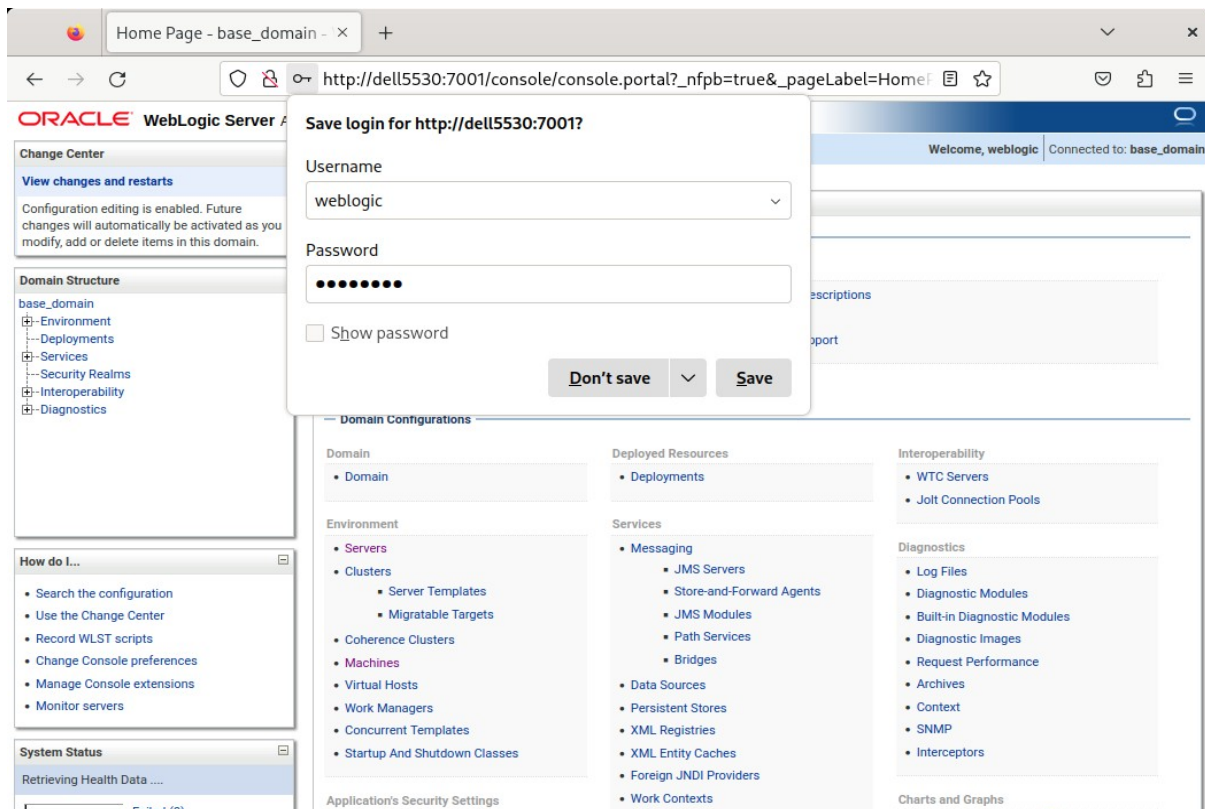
Home Page - base_domain - ×
+

http://dell5530:7001/console/console.portal?_nfpb=true&_pageLabel=HomeP

ORACLE WebLogic Server A

Save login for http://dell5530:7001?

Username

weblogic

Password

••••••••

Show password

Don't save

Save

Change Center

View changes and restarts

Configuration editing is enabled. Future changes will automatically be activated as you modify, add or delete items in this domain.

Domain Structure

base_domain
-Environment
-Deployments
-Services
-Security Realms
-Interoperability
-Diagnostics

How do I...

• Search the configuration
• Use the Change Center
• Record WLST scripts
• Change Console preferences
• Manage Console extensions
• Monitor servers

System Status

Retrieving Health Data ....

Welcome, weblogic | Connected to: base_domain

escriptions

pport

Domain Configurations

Domain
• Domain

Environment
• Servers
• Clusters
• Server Templates
• Migratable Targets
• Coherence Clusters
• Machines
• Virtual Hosts
• Work Managers
• Concurrent Templates
• Startup And Shutdown Classes

Application's Security Settings

Deployed Resources
• Deployments

Services
• Messaging
• JMS Servers
• Store-and-Forward Agents
• JMS Modules
• Path Services
• Bridges
• Data Sources
• Persistent Stores
• XML Registries
• XML Entity Caches
• Foreign JNDI Providers
• Work Contexts

Interoperability
• WTC Servers
• Jolt Connection Pools

Diagnostics
• Log Files
• Diagnostic Modules
• Built-in Diagnostic Modules
• Diagnostic Images
• Request Performance
• Archives
• Context
• SNMP
• Interceptors

Charts and Graphs